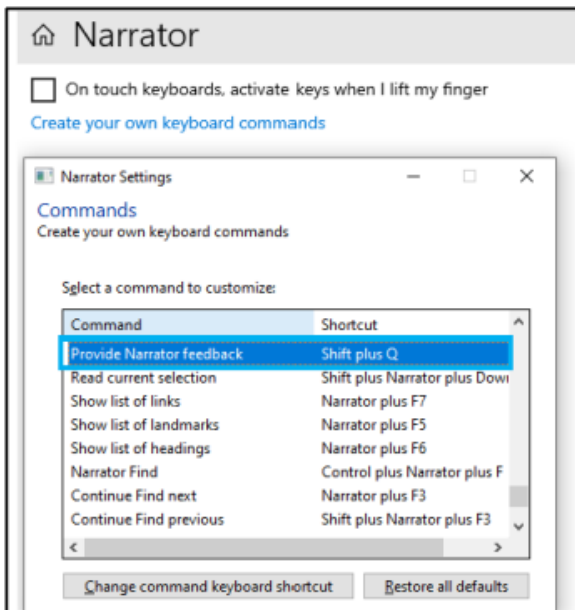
Narrator

On touch keyboards, activate keys when I lift my finger

Create your own keyboard commands

Narrator Settings

Commands

Create your own keyboard commands

Select a command to customize:

| Command | Shortcut |
|---|---|
| Provide Narrator feedback | Shift plus Q |
| Read current selection | Shift plus Narrator plus Dow |
| Show list of links | Narrator plus F7 |
| Show list of landmarks | Narrator plus F5 |
| Show list of headings | Narrator plus F6 |
| Narrator Find | Control plus Narrator plus F |
| Continue Find next | Narrator plus F3 |
| Continue Find previous | Shift plus Narrator plus F3 |

Change command keyboard shortcut

Restore all defaults